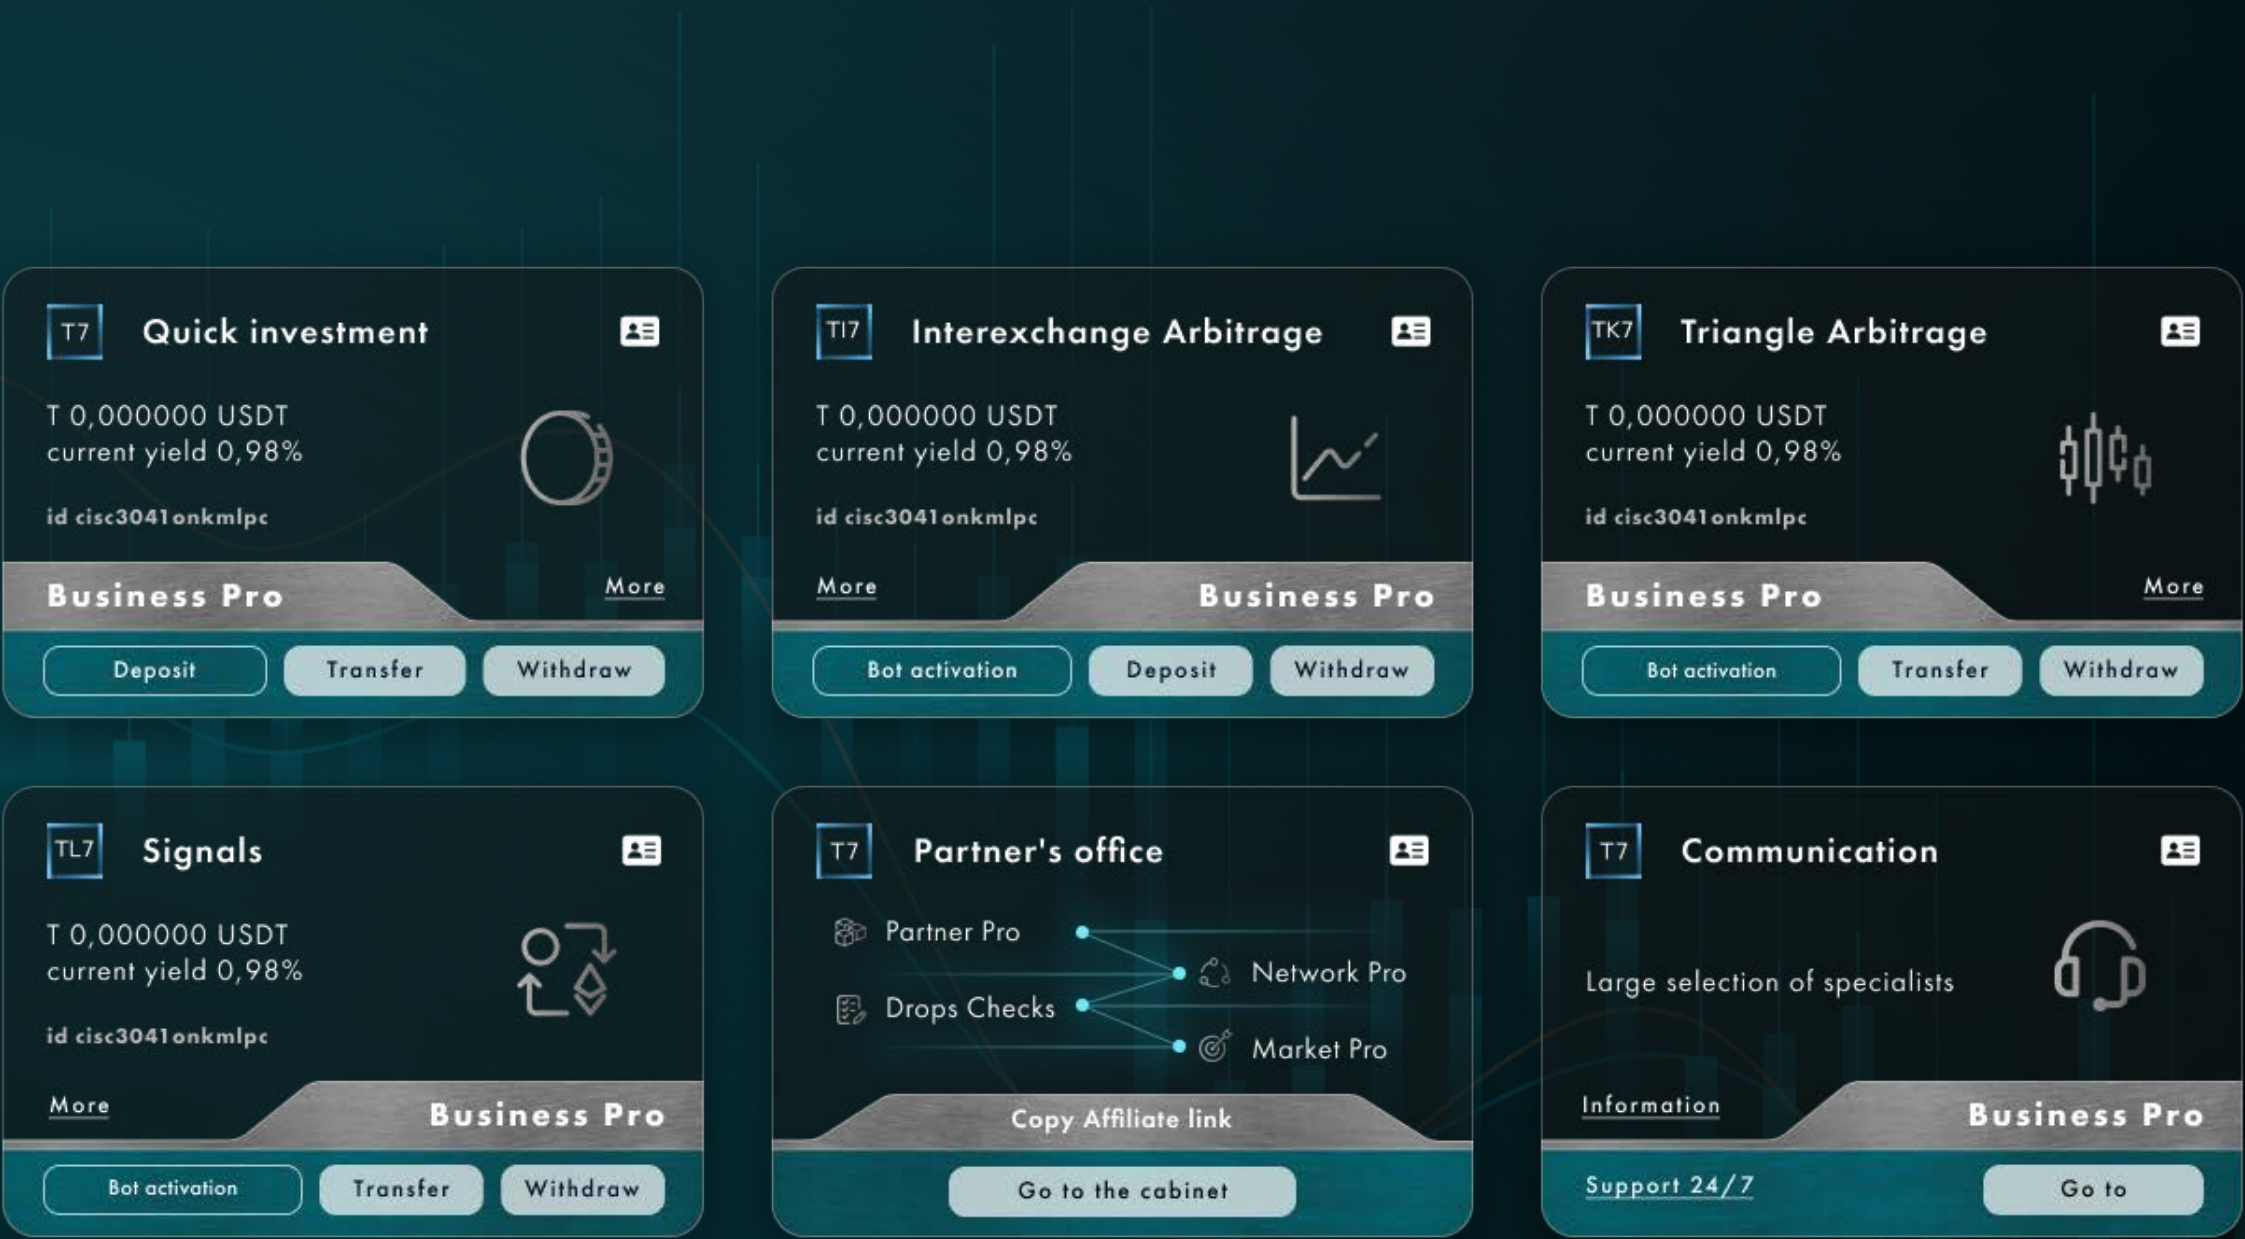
T7 Quick investment

T 0,000000 USDT
current yield 0,98%

id cisc3041onkmlpc

Business Pro
More

Deposit Transfer Withdraw

TI7 Interexchange Arbitrage

T 0,000000 USDT
current yield 0,98%

id cisc3041onkmlpc

More
Business Pro

Bot activation Deposit Withdraw

TK7 Triangle Arbitrage

T 0,000000 USDT
current yield 0,98%

id cisc3041onkmlpc

Business Pro
More

Bot activation Transfer Withdraw

TL7 Signals

T 0,000000 USDT
current yield 0,98%

id cisc3041onkmlpc

More
Business Pro

Bot activation Transfer Withdraw

T7 Partner's office

Partner Pro
Network Pro
Drops Checks
Market Pro

Copy Affiliate link

Go to the cabinet

T7 Communication

Large selection of specialists

Information
Business Pro

Support 24/7
Go to